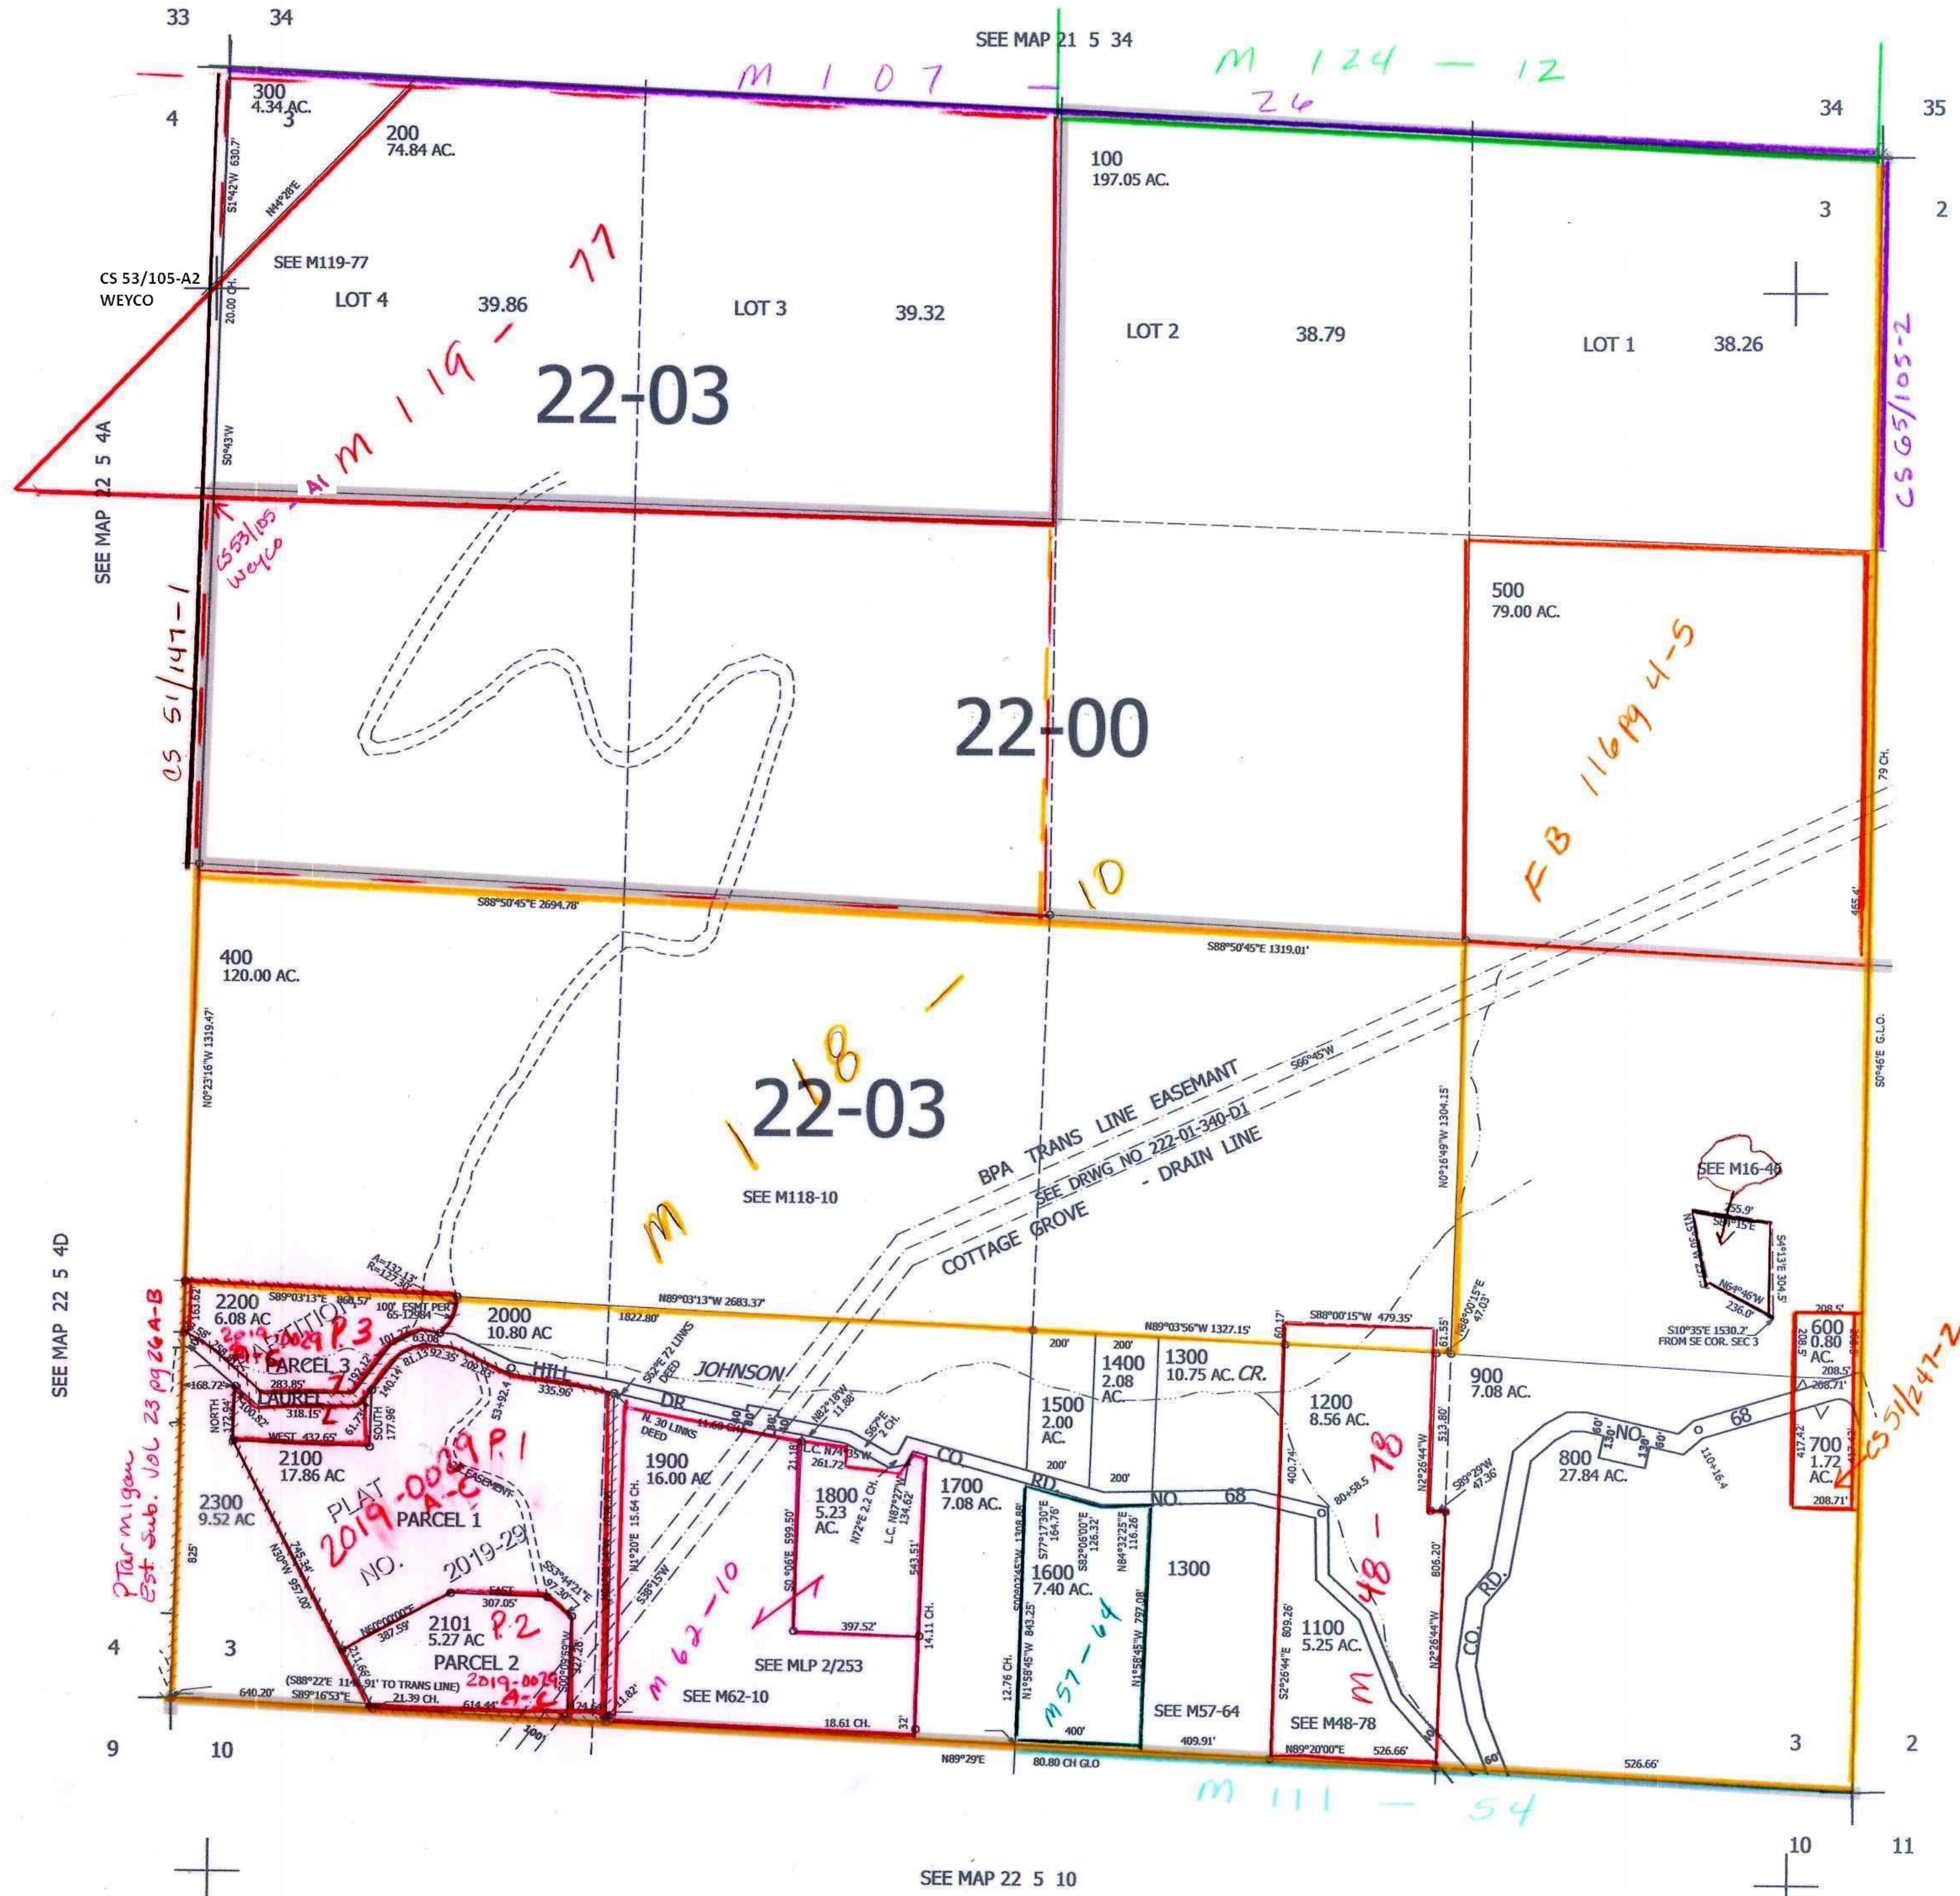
33 34
SEE MAP 21 5 34
M 107 —
M 124 — 12
26
34 35
300
4.34 AC.
3
4
200
74.84 AC.
100
197.05 AC.
3 2
S1°42'W 630.7'
N44°28'E
SEE M119-77
CS 53/105-A2
WEYCO
20.00 CH.
LOT 4 39.86
LOT 3 39.32
LOT 2 38.79
LOT 1 38.26
M 119 — 77
22-03
A1
S0°43'W
SEE MAP 22 5 4A
CS 65/105-2
CS53/105 Weyco
CS 51/147-1
500
79.00 AC.
22-00
FB 116pg 4-5
79 CH.
10
465.4'
S88°50'45"E 2694.78'
S88°50'45"E 1319.01'
400
120.00 AC.
N0°23'16"W 1319.47'
M 118 — 10
22-03
BPA TRANS LINE EASEMANT
S66°45'W
SEE DRWG NO 222-01-340-D1
COTTAGE GROVE - DRAIN LINE
SEE M118-10
N0°16'49"W 1304.15'
S0°46'E G.L.O.
SEE M16-46
355.9'
S84°15'E
N64°45'W
236.0'
S4°13'E 304.5'
S10°35'E 1530.2'
FROM SE COR. SEC 3
SEE MAP 22 5 4D
Δ=132.13'
R=127.30'
S89°03'13"E 868.57'
100' ESMT PER 65-12984
2200
6.08 AC
N89°03'13"W 2683.37'
1822.80'
2000
10.80 AC
N89°03'56"W 1327.15'
S88°00'15"W 479.35'
S88°00'15"E 47.03'
208.5'
600
0.80 AC.
208.5'
208.71'
2019-0029 P3
ADDITION
PARCEL 3
LAUREL
HILL DR
JOHNSON
S2°E 72 LINKS DEED
N. 30 LINKS DEED
11.60 CH.
N82°18'W 11.88'
S67°E 2 CH.
L.C. N74°35'W 261.72'
N72°E 2.2 CH.
L.C. N87°27'W 134.62'
1400
2.08 AC.
1300
10.75 AC. CR.
1500
2.00 AC.
200'
1200
8.56 AC.
900
7.08 AC.
800
27.84 AC.
NO. 68
700
1.72 AC.
CS 51/247-2
417.42'
168.72'
283.85'
101.27'
63.08'
81.13
92.35'
202.35'
335.96'
318.15'
WEST 432.65'
NORTH 172.94'
SOUTH 177.96'
61.73'
192.12'
140.14'
53+92.4
2100
17.86 AC
1900
16.00 AC
N1°20'E 15.64 CH.
S38°15'W
1800
5.23 AC.
S0°06'E 599.50'
543.51'
397.52'
14.11 CH.
1700
7.08 AC.
CO. RD. NO. 68
1600
7.40 AC.
S77°17'30"E 164.76'
S82°06'00"E 126.32'
N84°32'25"E 116.26'
S00°02'45"W 1308.88'
N1°58'45"W 843.25'
N1°58'45"W 797.08'
1300
400.74'
80+58.5
N2°26'44"W
513.80'
S89°29'W 47.36'
805.20'
1100
5.25 AC.
S2°26'44"E 809.26'
N2°26'44"W
M 48 — 18
CO. RD.
2300
9.52 AC
825'
Ptarmigan Est sub. Vol 23 pg 26A-B
PLAT 2019-0029 A-C
PARCEL 1
NO. 2019-29
EASEMENT
2019-0029 P.1
N30°W 745.54'
S53°44'21"E 97.20'
2101
5.27 AC
P.2
PARCEL 2
2019-0029 A-C
EAST 307.05'
N66°00'00"E 387.59'
327.28'
S00°09'59"W
M 62 — 10
SEE MLP 2/253
SEE M62-10
M57-64
SEE M57-64
SEE M48-78
4 3
(S88°22'E 114.91' TO TRANS LINE)
640.20'
S89°16'53"E 21.39 CH.
614.44'
24.6'
11.82'
18.61 CH.
32'
12.76 CH.
400'
409.91'
N89°20'00"E 526.66'
526.66'
3 2
9 10
N89°29'E
80.80 CH GLO
M 111 — 54
10 11
SEE MAP 22 5 10